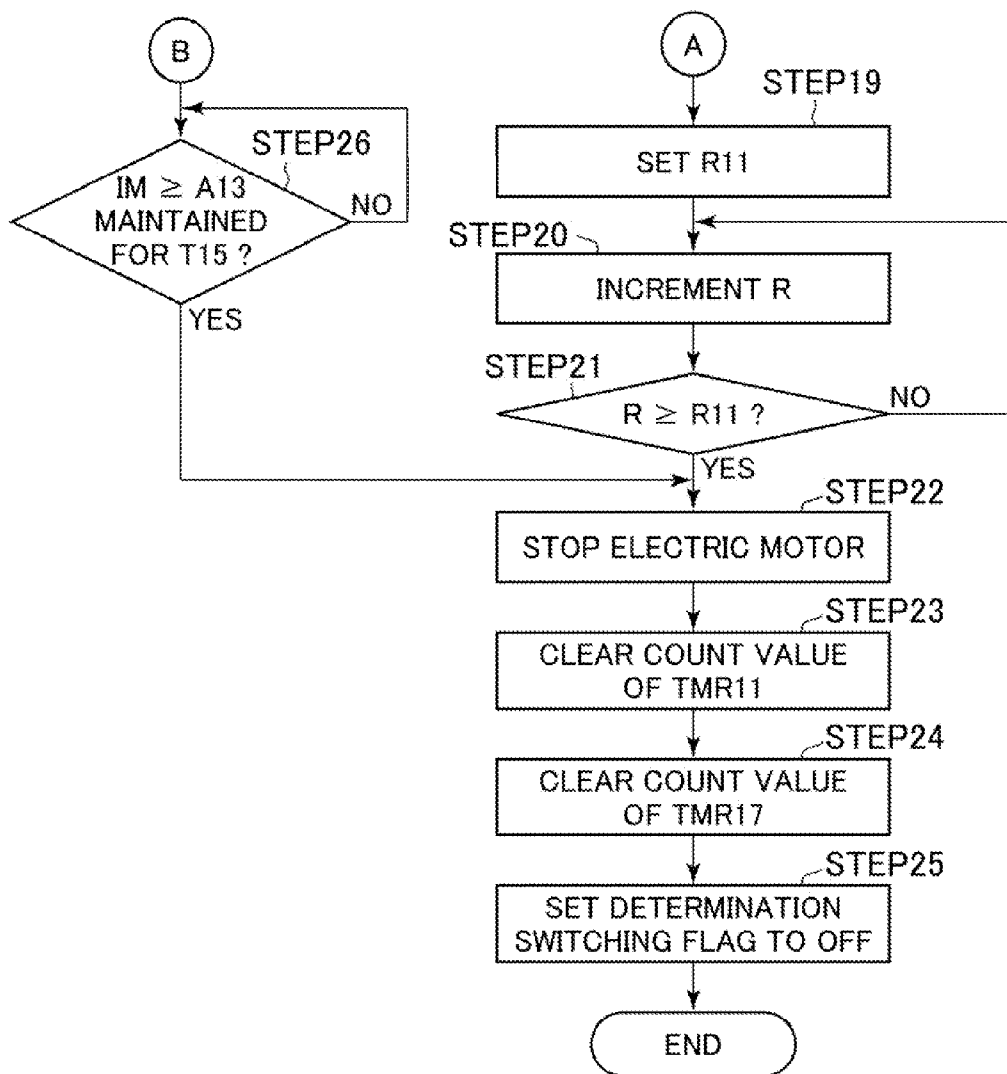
B

STEP26

IM $\geq$ A13 MAINTAINED FOR T15 ?

NO

YES

A

STEP19

SET R11

STEP20

INCREMENT R

STEP21

R $\geq$ R11 ?

NO

YES

STEP22

STOP ELECTRIC MOTOR

STEP23

CLEAR COUNT VALUE OF TMR11

STEP24

CLEAR COUNT VALUE OF TMR17

STEP25

SET DETERMINATION SWITCHING FLAG TO OFF

END